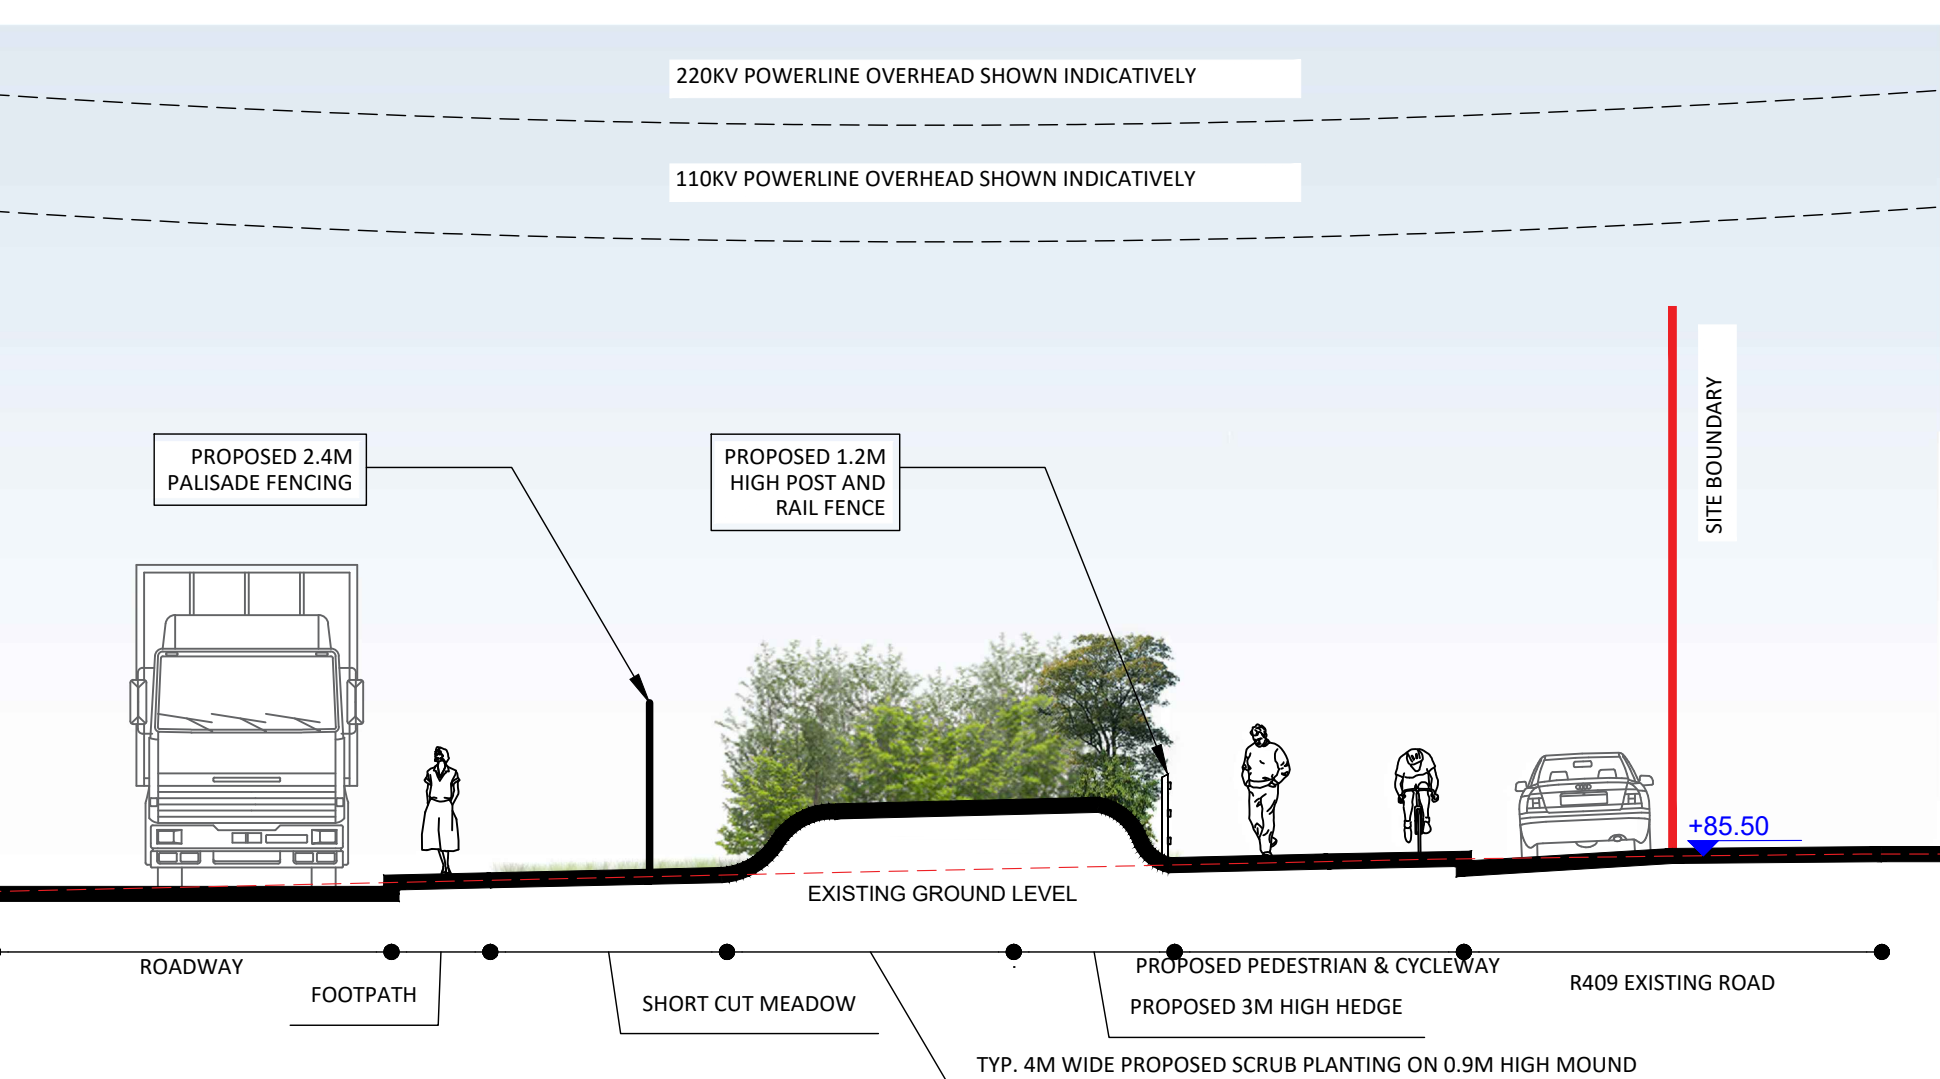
220KV POWERLINE OVERHEAD SHOWN INDICATIVELY

110KV POWERLINE OVERHEAD SHOWN INDICATIVELY

PROPOSED 2.4M PALISADE FENCING

PROPOSED 1.2M HIGH POST AND RAIL FENCE

SITE BOUNDARY

+85.50

EXISTING GROUND LEVEL

ROADWAY

FOOTPATH

SHORT CUT MEADOW

PROPOSED PEDESTRIAN & CYCLEWAY

PROPOSED 3M HIGH HEDGE

R409 EXISTING ROAD

TYP. 4M WIDE PROPOSED SCRUB PLANTING ON 0.9M HIGH MOUND